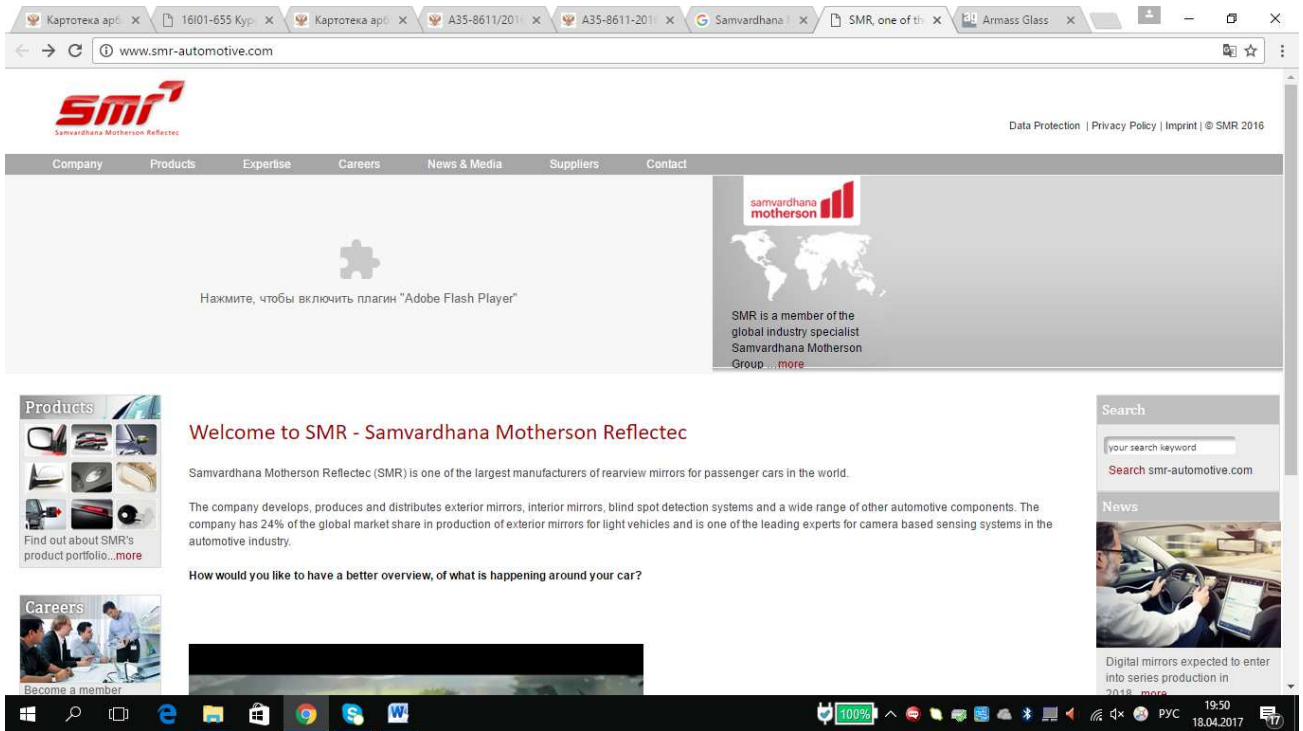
Картотека арб × | 16I01-655 Кур × | Картотека арб × | А35-8611/201 × | А35-8611-201 × | Samvardhana × | SMR, one of th × | Armass Glass ×

www.smr-automotive.com

smr
Samvardhana Motherson Reflectec

Data Protection | Privacy Policy | Imprint | © SMR 2016

Company Products Expertise Careers News & Media Suppliers Contact

Нажмите, чтобы включить плагин "Adobe Flash Player"

samvardhana motherson

SMR is a member of the global industry specialist Samvardhana Motherson Group ...more

Products

Find out about SMR's product portfolio...more

Careers

Become a member

Welcome to SMR - Samvardhana Motherson Reflectec

Samvardhana Motherson Reflectec (SMR) is one of the largest manufacturers of rearview mirrors for passenger cars in the world.

The company develops, produces and distributes exterior mirrors, interior mirrors, blind spot detection systems and a wide range of other automotive components. The company has 24% of the global market share in production of exterior mirrors for light vehicles and is one of the leading experts for camera based sensing systems in the automotive industry.

How would you like to have a better overview, of what is happening around your car?

Search

your search keyword

Search smr-automotive.com

News

Digital mirrors expected to enter into series production in 2018...more

100% РУС 19:50 18.04.2017 17